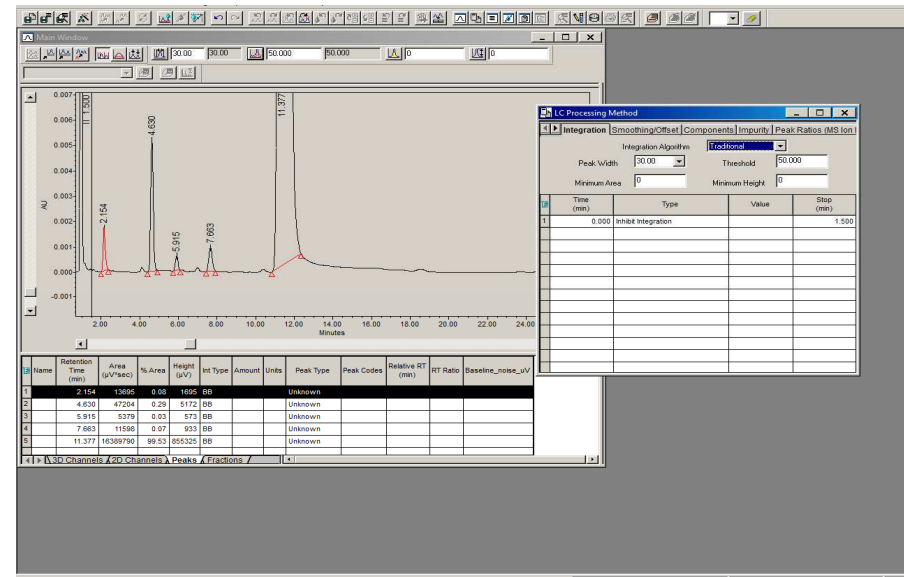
Main Window

30.00 | 30.00 | 50.000 | 50.000 | 0 | 0

0.007
0.006
0.005
0.004
0.003
0.002
0.001
0.000
-0.001
AU

11.500
4.630
2.154
5.915
7.663
11.377

2.00 4.00 6.00 8.00 10.00 12.00 14.00 16.00 18.00 20.00 22.00 24.00
Minutes

| | Name | Retention Time (min) | Area ($\mu$V*sec) | % Area | Height ($\mu$V) | Int Type | Amount | Units | Peak Type | Peak Codes | Relative RT (min) | RT Ratio | Baseline_noise_uV |
|---|---|---|---|---|---|---|---|---|---|---|---|---|---|
| 1 | | 2.154 | 13695 | 0.08 | 1695 | BB | | | Unknown | | | | |
| 2 | | 4.630 | 47204 | 0.29 | 5173 | BB | | | Unknown | | | | |
| 3 | | 5.915 | 5379 | 0.03 | 573 | BB | | | Unknown | | | | |
| 4 | | 7.663 | 11598 | 0.07 | 933 | BB | | | Unknown | | | | |
| 5 | | 11.377 | 16389790 | 99.53 | 855325 | BB | | | Unknown | | | | |

3D Channels / 2D Channels / Peaks / Fractions

LC Processing Method

Integration | Smoothing/Offset | Components | Impurity | Peak Ratios (MS Ion I

Integration Algorithm: Traditional
Peak Width: 30.00 Threshold: 50.000
Minimum Area: 0 Minimum Height: 0

| | Time (min) | Type | Value | Stop (min) |
|---|---|---|---|---|
| 1 | 0.000 | Inhibit Integration | | 1.500 |